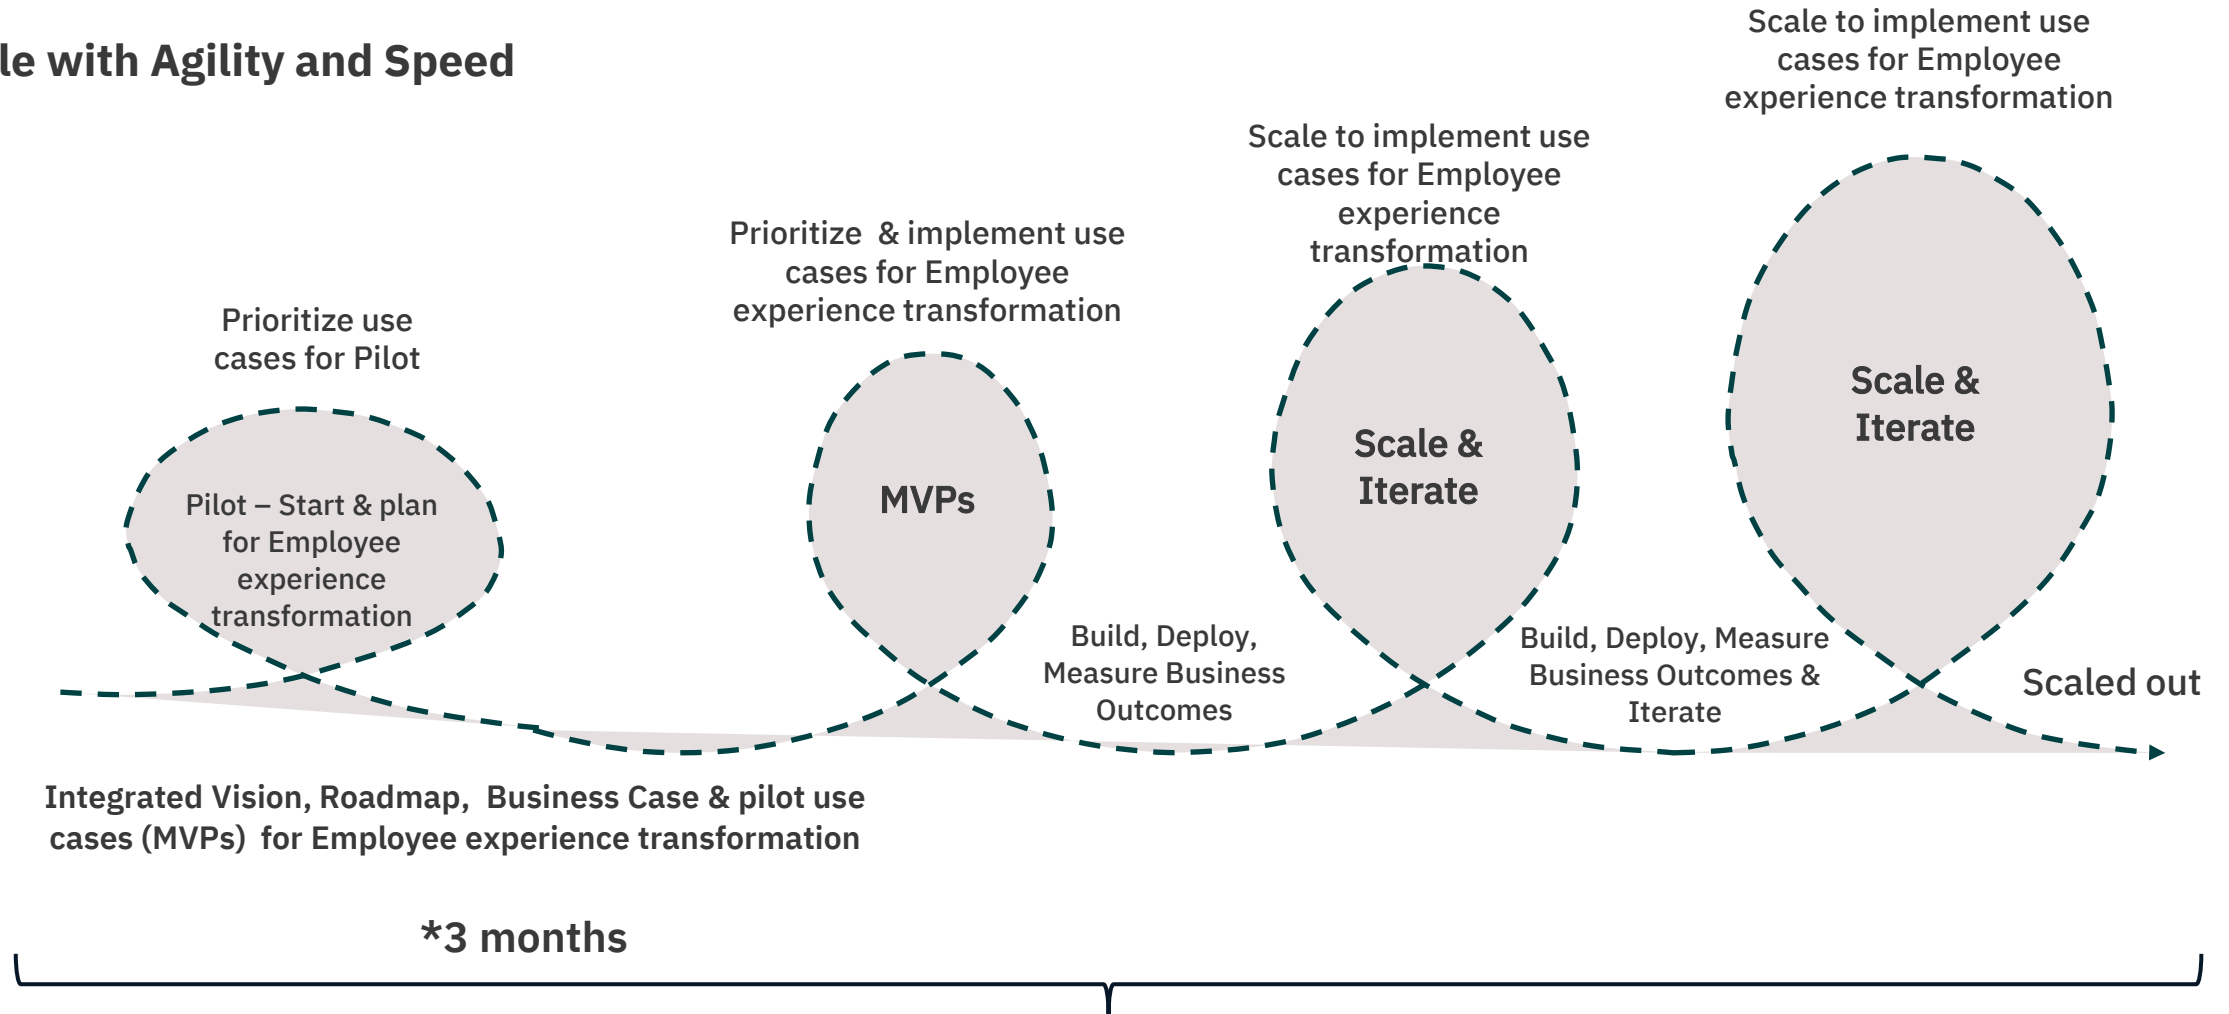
le with Agility and Speed

Scale to implement use cases for Employee experience transformation

Scale to implement use cases for Employee experience transformation

Prioritize & implement use cases for Employee experience transformation

Prioritize use cases for Pilot

Scale & Iterate

Scale & Iterate

MVPs

Pilot – Start & plan for Employee experience transformation

Build, Deploy, Measure Business Outcomes

Build, Deploy, Measure Business Outcomes & Iterate

Scaled out

Integrated Vision, Roadmap, Business Case & pilot use cases (MVPs) for Employee experience transformation

*3 months